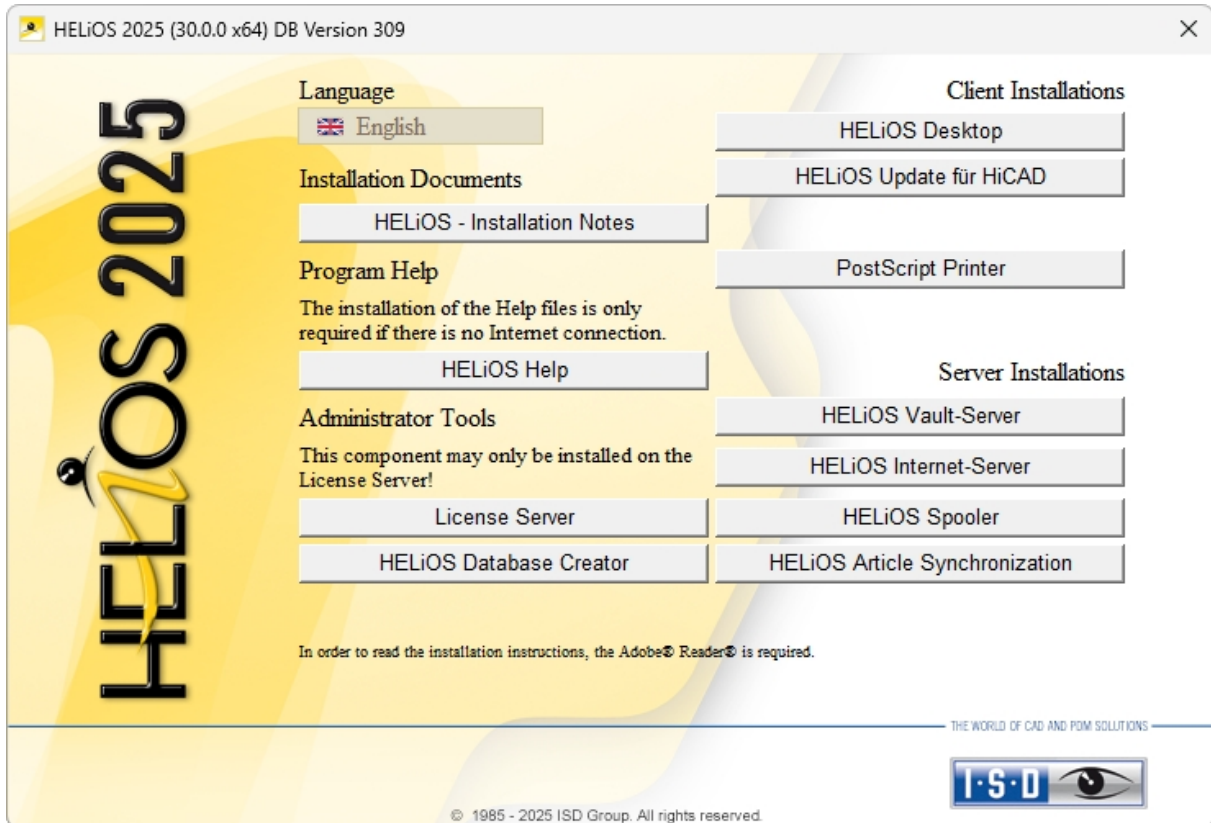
HELiOS 2025 (30.0.0 x64) DB Version 309

×

HELiOS 2025

Language

English

Installation Documents

HELiOS - Installation Notes

Program Help

The installation of the Help files is only required if there is no Internet connection.

HELiOS Help

Administrator Tools

This component may only be installed on the License Server!

License Server

HELiOS Database Creator

Client Installations

HELiOS Desktop

HELiOS Update für HiCAD

PostScript Printer

Server Installations

HELiOS Vault-Server

HELiOS Internet-Server

HELiOS Spooler

HELiOS Article Synchronization

In order to read the installation instructions, the Adobe® Reader® is required.

THE WORLD OF CAD AND PDM SOLUTIONS

I·S·D

© 1985 - 2025 ISD Group. All rights reserved.